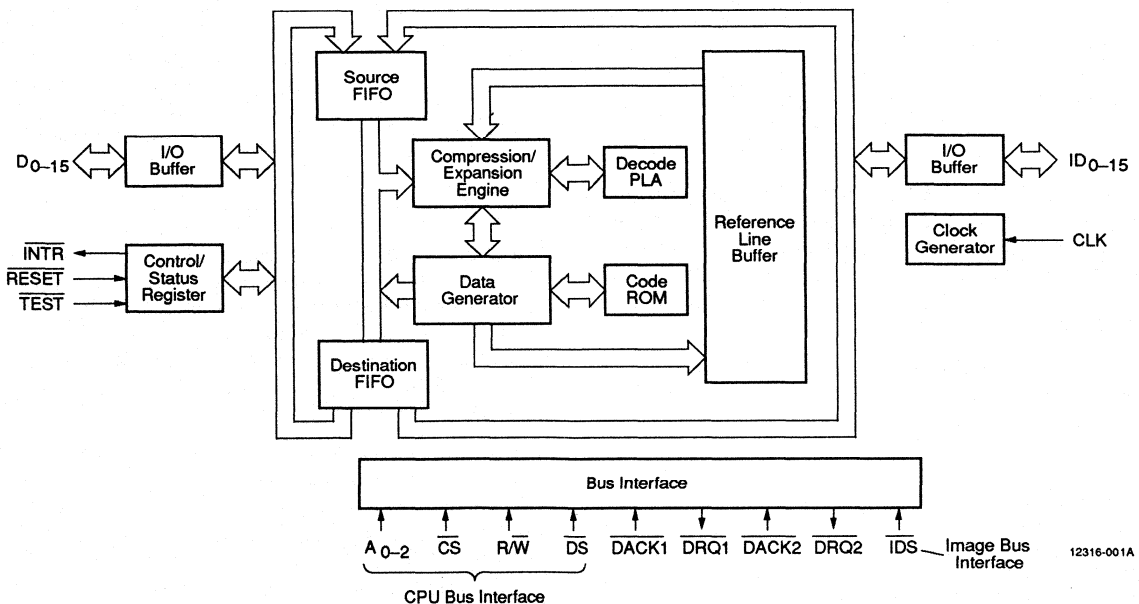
Source FIFO

$D_{0-15}$

I/O Buffer

Compression/ Expansion Engine

Decode PLA

I/O Buffer

$ID_{0-15}$

Reference Line Buffer

Clock Generator

CLK

$\overline{INTR}$

$\overline{RESET}$

$\overline{TEST}$

Control/ Status Register

Data Generator

Code ROM

Destination FIFO

Bus Interface

$A_{0-2}$ $\overline{CS}$ $R/\overline{W}$ $\overline{DS}$ $\overline{DACK1}$ $\overline{DRQ1}$ $\overline{DACK2}$ $\overline{DRQ2}$ $\overline{IDS}$ Image Bus Interface

CPU Bus Interface

12316-001A